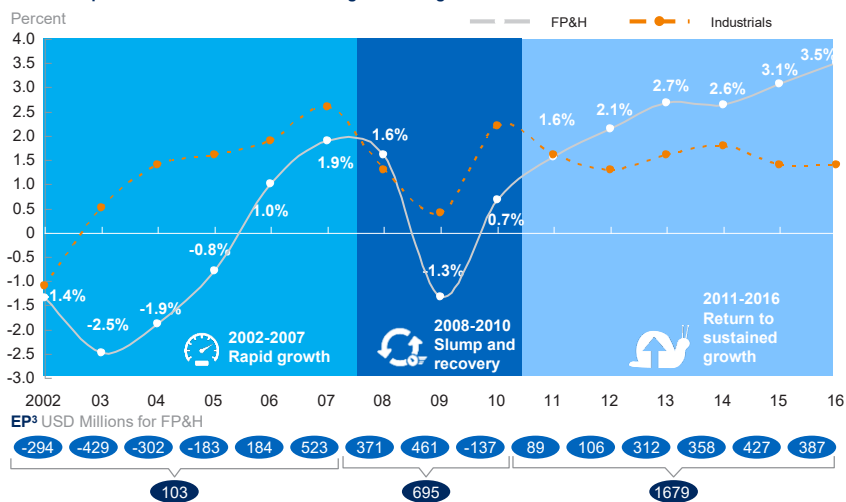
Percent

FP&H

Industrials

4.0
3.5
3.0
2.5
2.0
1.5
1.0
0.5
0
-0.5
-1.0
-1.5
-2.0
-2.5
-3.0

-1.4%
-2.5%
-1.9%
-0.8%
1.0%
1.9%
1.6%
-1.3%
0.7%
1.6%
2.1%
2.7%
2.6%
3.1%
3.5%

2002-2007
Rapid growth

2008-2010
Slump and recovery

2011-2016
Return to sustained growth

2002 03 04 05 06 07 08 09 10 11 12 13 14 15 16

EP³ USD Millions for FP&H

| -294 | -429 | -302 | -183 | 184 | 523 | 371 | 461 | -137 | 89 | 106 | 312 | 358 | 427 | 387 |

103

695

1679